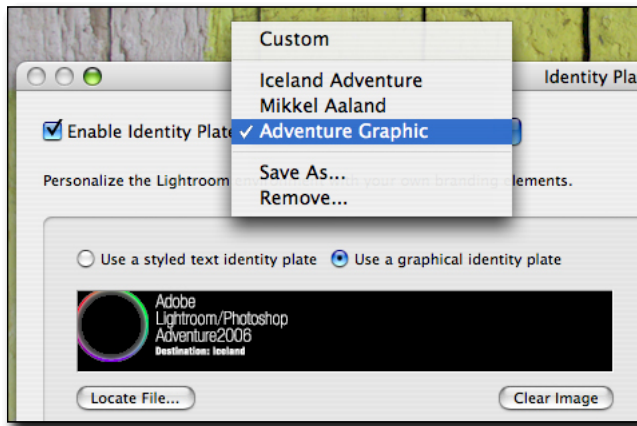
Custom
Iceland Adventure
Mikkel Aaland
✓ Adventure Graphic
Save As...
Remove...

Identity Pla

Enable Identity Plate

Personalize the Lightroom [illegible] h your own branding elements.

Use a styled text identity plate
Use a graphical identity plate

Adobe
Lightroom/Photoshop
Adventure2006
Destination: Iceland

Locate File...
Clear Image